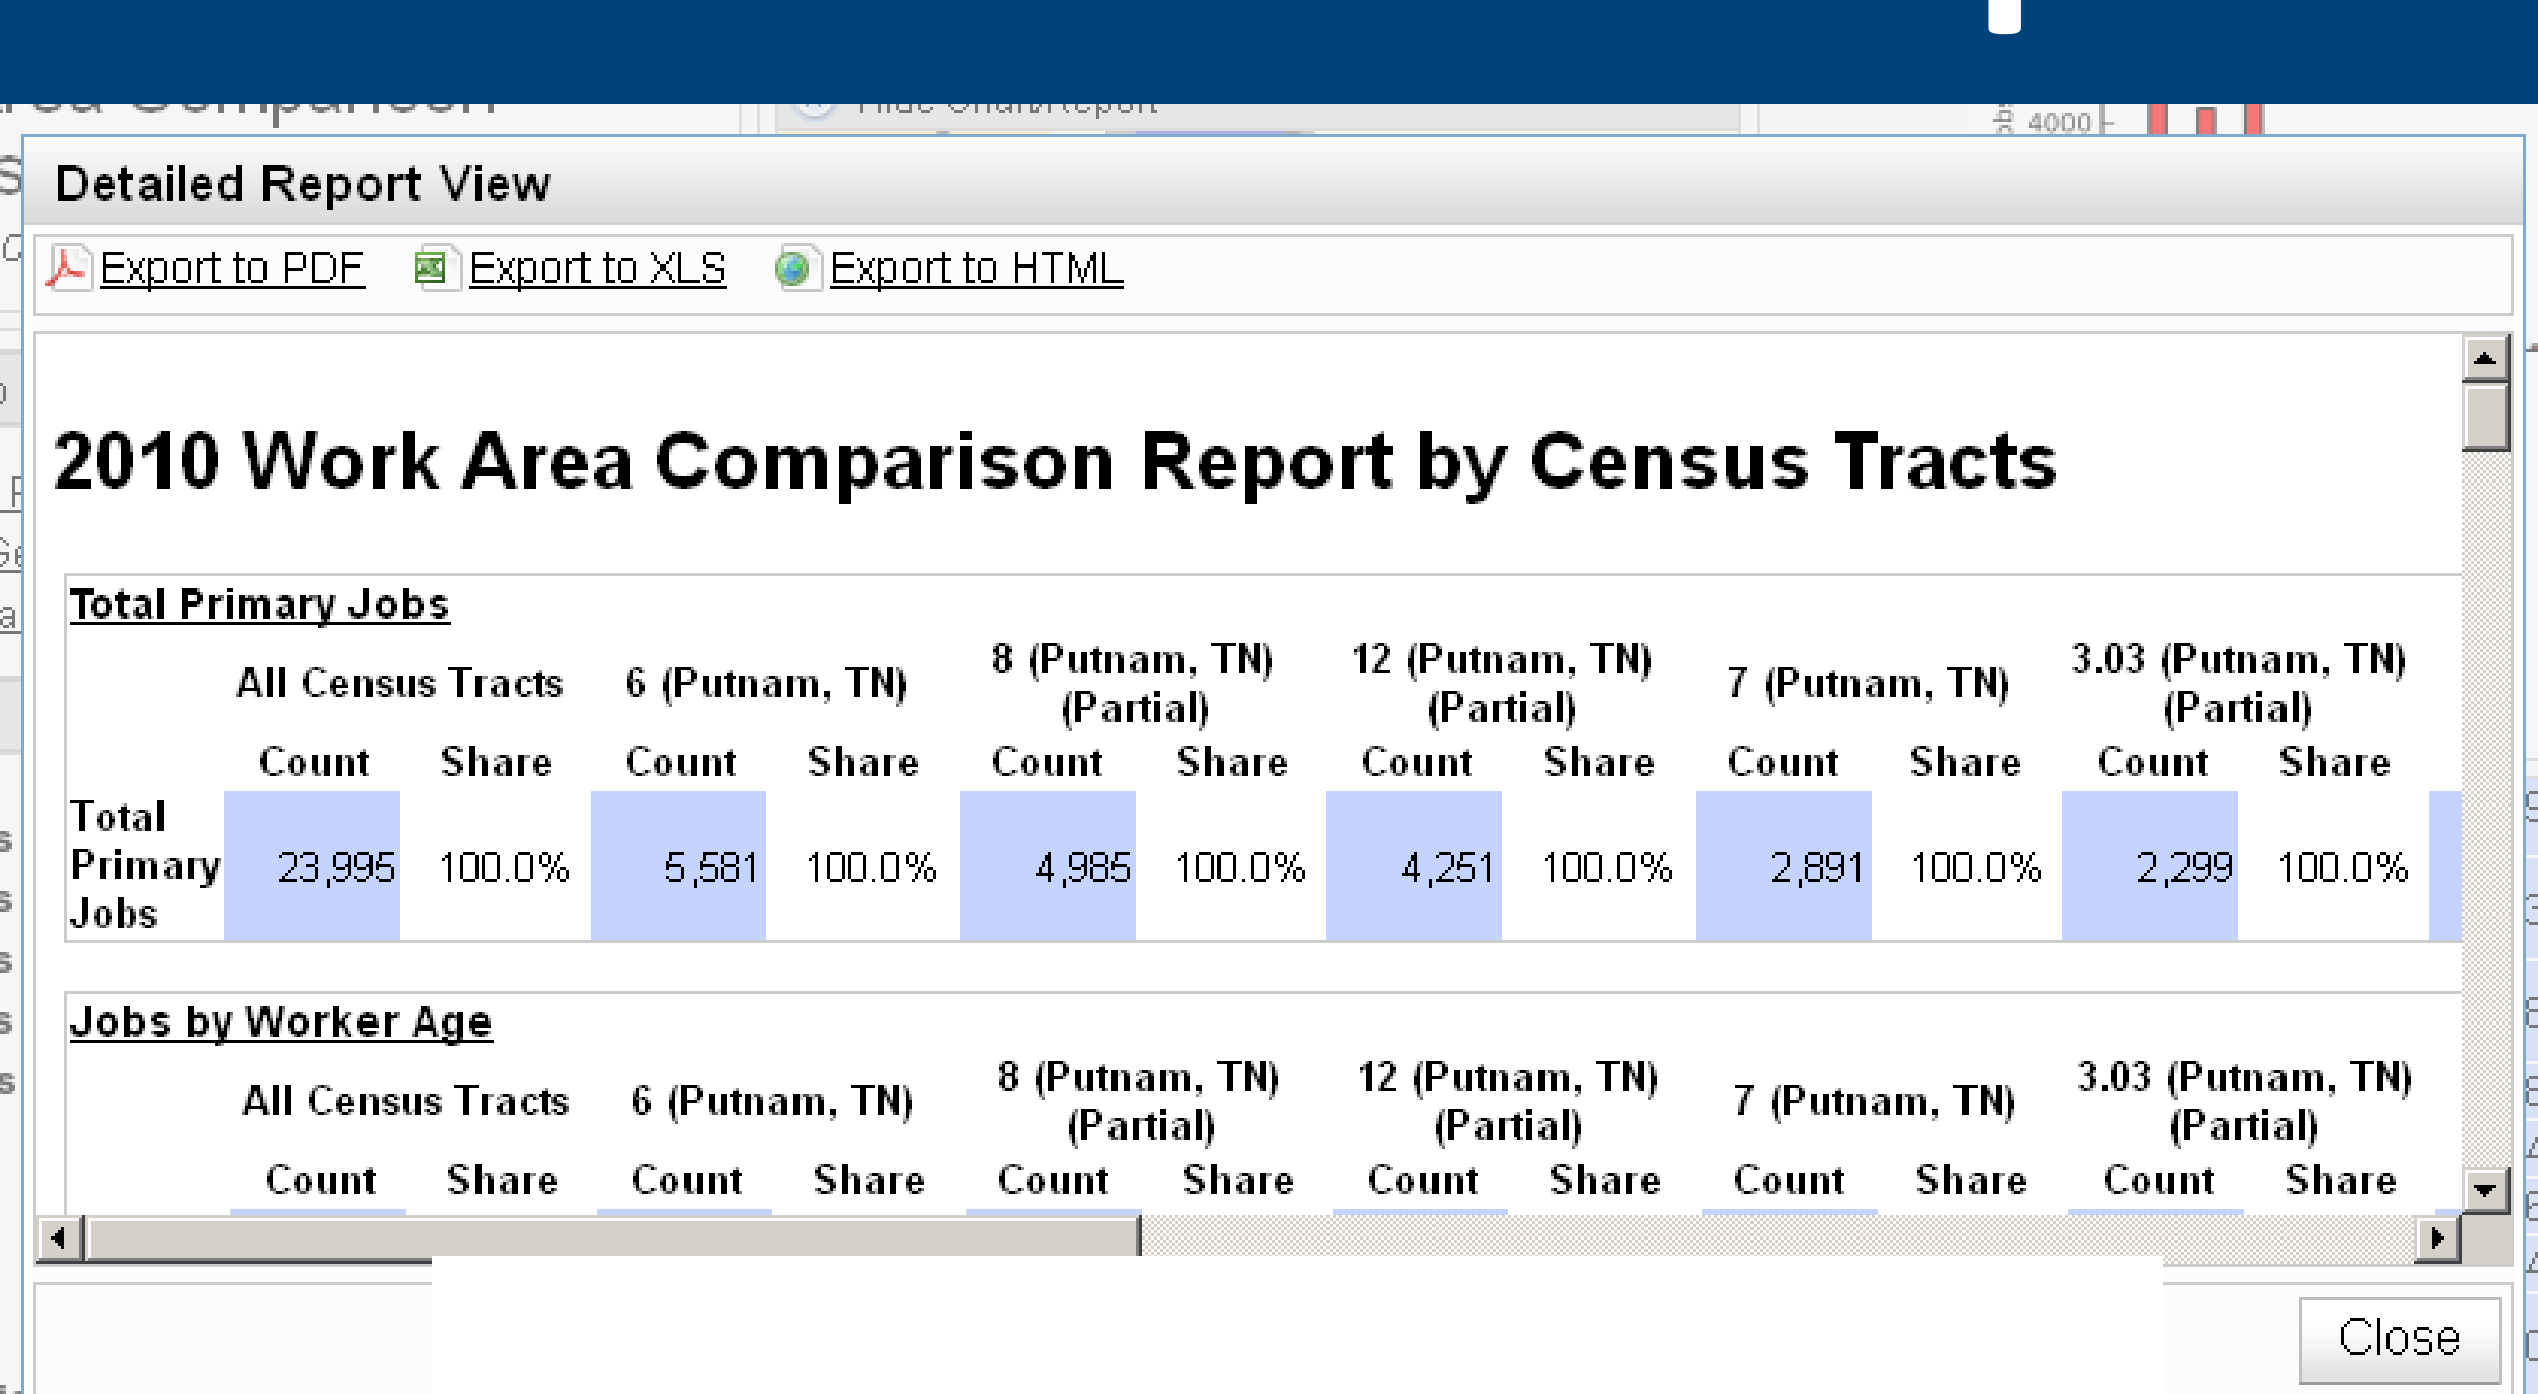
Detailed Report View

Export to PDF Export to XLS Export to HTML

2010 Work Area Comparison Report by Census Tracts

Total Primary Jobs

| | All Census Tracts | | 6 (Putnam, TN) | | 8 (Putnam, TN) (Partial) | | 12 (Putnam, TN) (Partial) | | 7 (Putnam, TN) | | 3.03 (Putnam, TN) (Partial) | |
|---|---|---|---|---|---|---|---|---|---|---|---|---|
| | Count | Share | Count | Share | Count | Share | Count | Share | Count | Share | Count | Share |
| Total Primary Jobs | 23,995 | 100.0% | 5,581 | 100.0% | 4,985 | 100.0% | 4,251 | 100.0% | 2,891 | 100.0% | 2,299 | 100.0% |

Jobs by Worker Age

| | All Census Tracts | | 6 (Putnam, TN) | | 8 (Putnam, TN) (Partial) | | 12 (Putnam, TN) (Partial) | | 7 (Putnam, TN) | | 3.03 (Putnam, TN) (Partial) | |
|---|---|---|---|---|---|---|---|---|---|---|---|---|
| | Count | Share | Count | Share | Count | Share | Count | Share | Count | Share | Count | Share |

Close